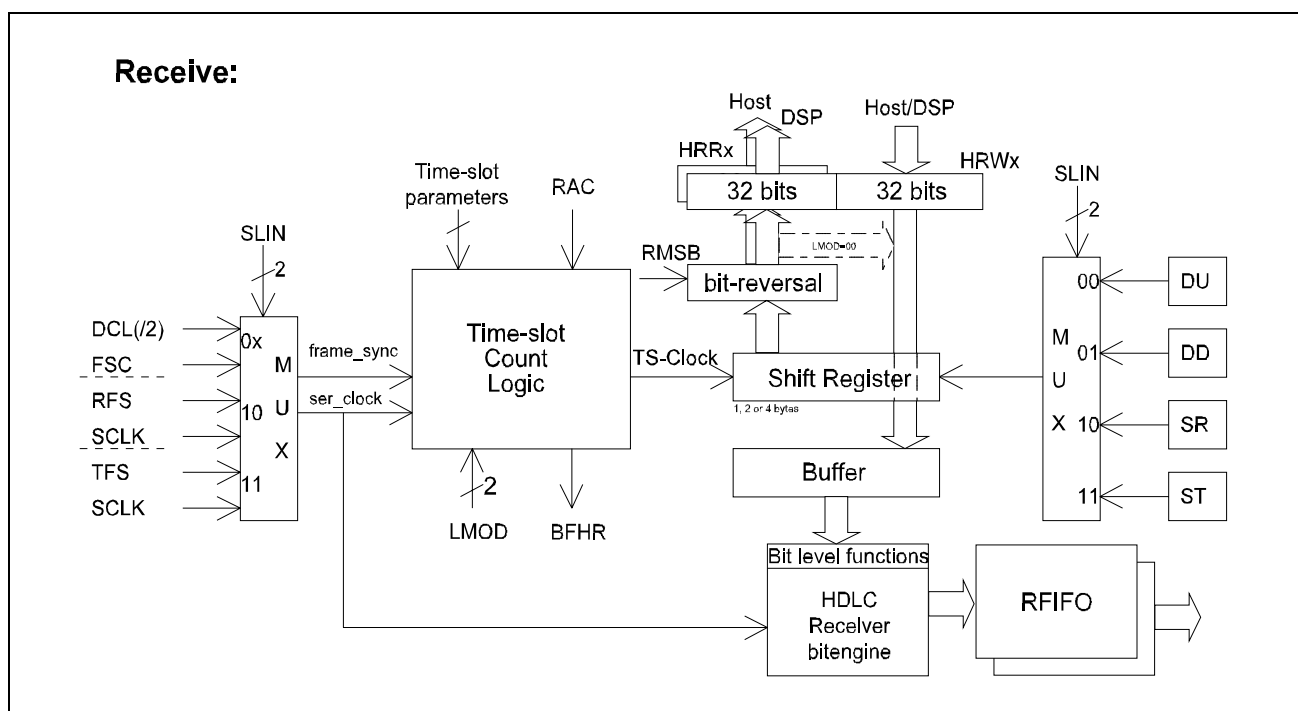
Receive:

Host
DSP
Host/DSP
HRRx
HRWx
32 bits
32 bits
Time-slot parameters
RAC
SLIN
2
SLIN
2
LMOD=00
RMSB
bit-reversal
00
DU
DCL(/2)
0x
FSC
M
frame_sync
Time-slot Count Logic
TS-Clock
M
01
DD
U
RFS
10
U
ser_clock
Shift Register
1, 2 or 4 bytes
X
10
SR
SCLK
X
TFS
11
Buffer
11
ST
SCLK
2
LMOD
BFHR
Bit level functions
HDLC Receiver bitengine
RFIFO